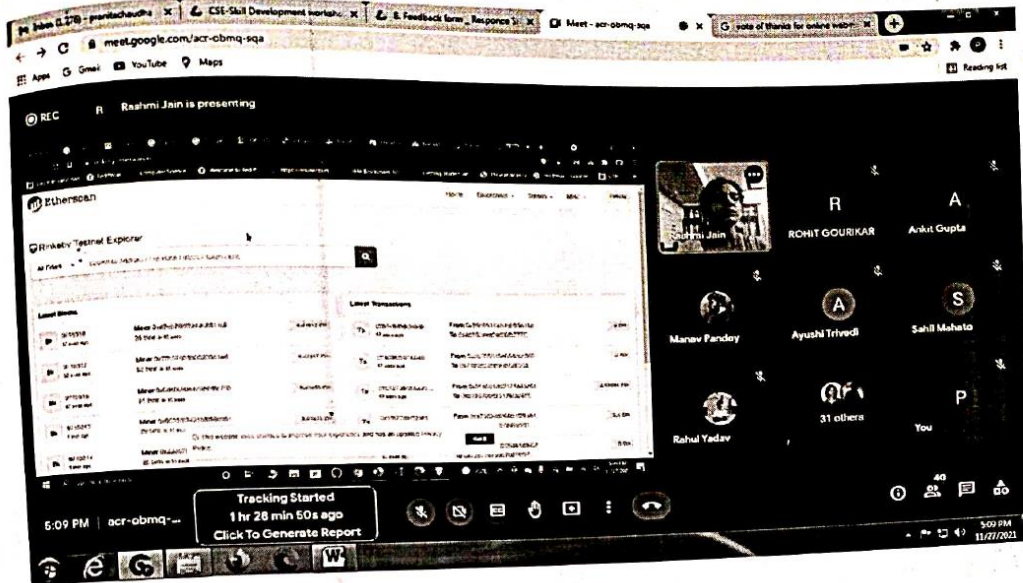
Inbox (1,278) - pranitachaudha | CSE-Skill Development worksh | 8. Feedback form_Response Sh | Meet - acr-obmq-sqa | vote of thanks for online webin

meet.google.com/acr-obmq-sqa

Apps Gmail YouTube Maps

Reading list

REC

R Rashmi Jain is presenting

Etherscan

Rinkeby Testnet Explorer

Latest Blocks

Latest Transactions

Rashmi Jain

R
ROHIT GOURIKAR

A
Ankit Gupta

Manav Pandey

A
Ayushi Trivedi

S
Sahil Mahato

Rahul Yadav

31 others

P
You

Tracking Started
1 hr 28 min 50s ago
Click To Generate Report

5:09 PM | acr-obmq-...

40

5:09 PM
11/27/2021